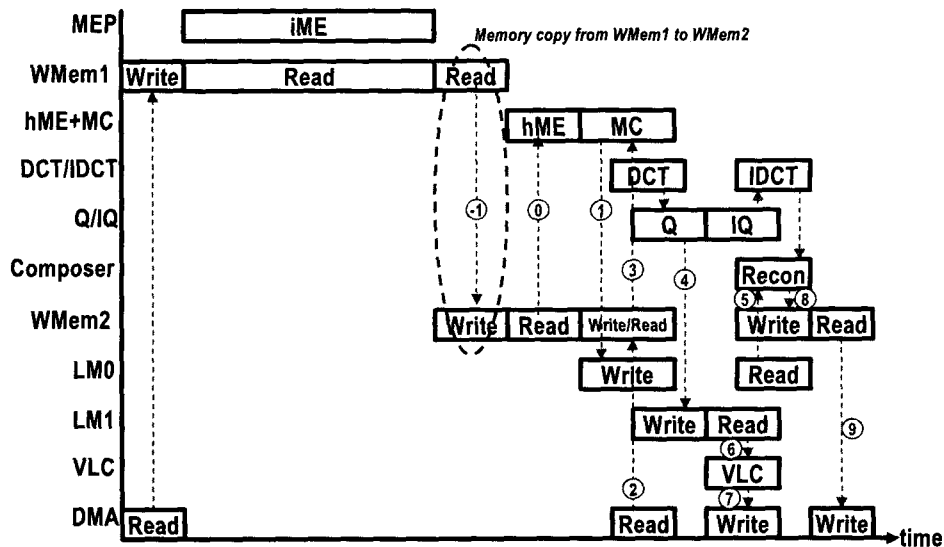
MEP
iME
Memory copy from WMem1 to WMem2
WMem1
Write
Read
Read
hME+MC
hME
MC
DCT/IDCT
DCT
IDCT
Q/IQ
Q
IQ
Composer
Recon
WMem2
Write
Read
Write/Read
Write
Read
LM0
Write
Read
LM1
Write
Read
VLC
VLC
DMA
Read
Read
Write
Write
time
-1
0
1
2
3
4
5
6
7
8
9